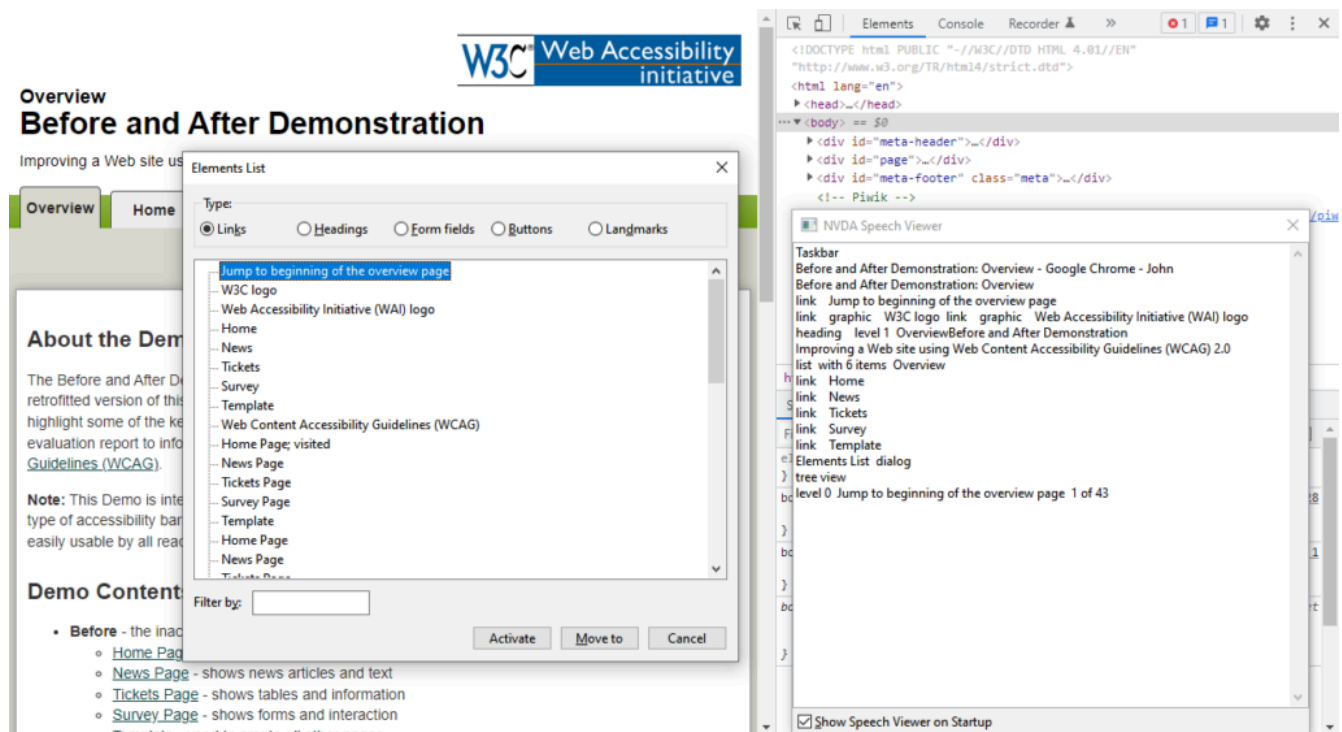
W3C Web Accessibility initiative

Overview
Before and After Demonstration

Improving a Web site us

Overview | Home

About the Dem

The Before and After D retrofitted version of this highlight some of the ke evaluation report to info Guidelines (WCAG).

Note: This Demo is inte type of accessibility bar easily usable by all read

Demo Content

- Before - the inac
  - Home Pag
  - News Page - shows news articles and text
  - Tickets Page - shows tables and information
  - Survey Page - shows forms and interaction

Elements List

Type:
Links | Headings | Form fields | Buttons | Landmarks

Jump to beginning of the overview page
W3C logo
Web Accessibility Initiative (WAI) logo
Home
News
Tickets
Survey
Template
Web Content Accessibility Guidelines (WCAG)
Home Page; visited
News Page
Tickets Page
Survey Page
Template
Home Page
News Page

Filter by:

Activate | Move to | Cancel

Elements | Console | Recorder | » | 1 | 1

<!DOCTYPE html PUBLIC "-//W3C//DTD HTML 4.01//EN"
"http://www.w3.org/TR/html4/strict.dtd">
<html lang="en">
<head>…</head>
<body> == $0
<div id="meta-header">…</div>
<div id="page">…</div>
<div id="meta-footer" class="meta">…</div>
<!-- Piwik -->

NVDA Speech Viewer

Taskbar
Before and After Demonstration: Overview - Google Chrome - John
Before and After Demonstration: Overview
link Jump to beginning of the overview page
link graphic W3C logo link graphic Web Accessibility Initiative (WAI) logo
heading level 1 OverviewBefore and After Demonstration
Improving a Web site using Web Content Accessibility Guidelines (WCAG) 2.0
list with 6 items Overview
link Home
link News
link Tickets
link Survey
link Template
Elements List dialog
tree view
level 0 Jump to beginning of the overview page 1 of 43

Show Speech Viewer on Startup